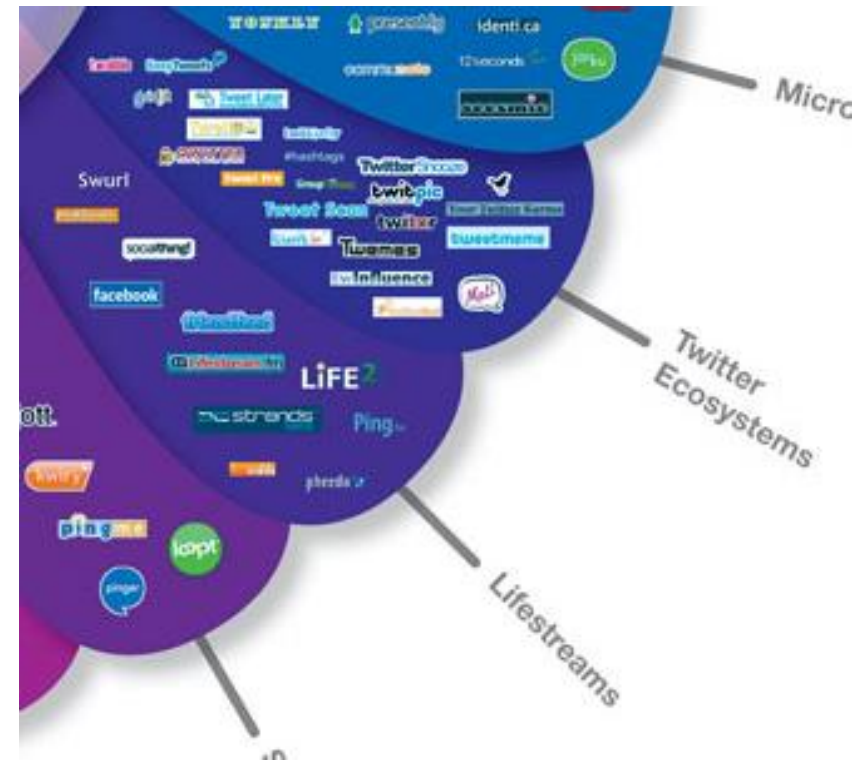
YONKLY
presently
identi.ca
12seconds
Plurk
Micro

Swurl
socialthing!
facebook
LiFE²
Ping
strands
pheedo
TwitterSnooze
twitpic
Tweet Scan
twitter
Twemes
tweetmeme
Influence
#hashtags
Tweet Later
Twitter
Ecosystems

Lifestreams

ott.
Twirl
pingme
loopt
pinger